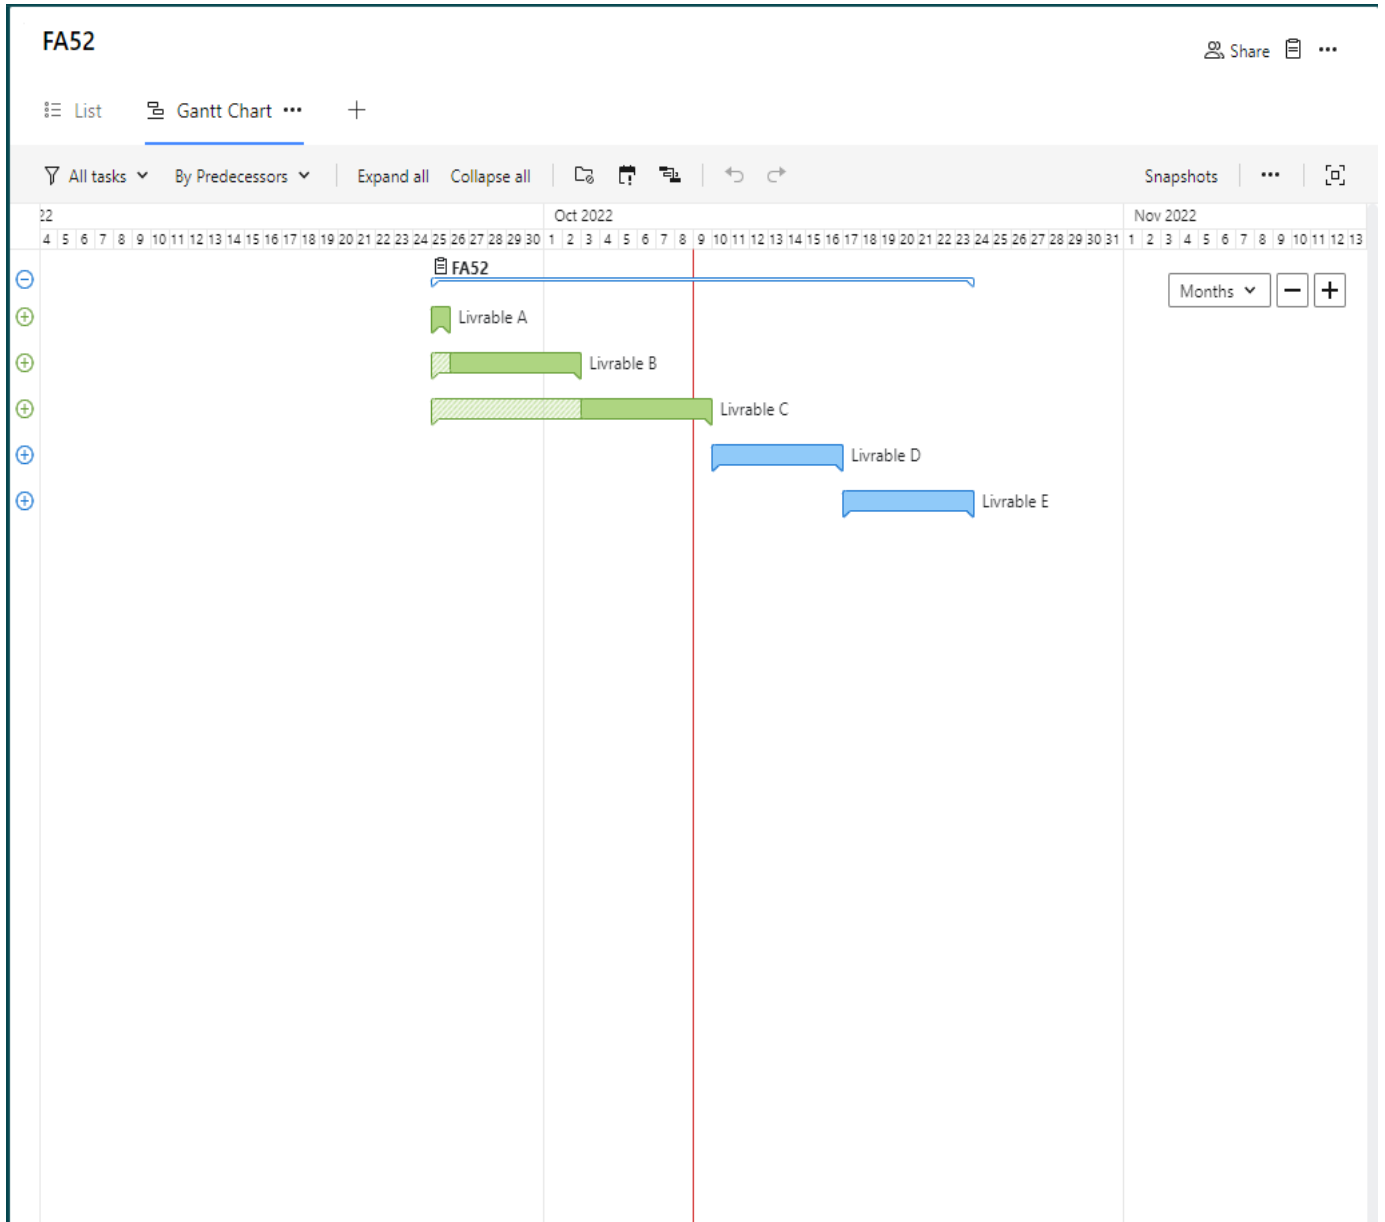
FA52

Share ···

List Gantt Chart ··· +

All tasks By Predecessors Expand all Collapse all Snapshots ···

22 Oct 2022 Nov 2022

4 5 6 7 8 9 10 11 12 13 14 15 16 17 18 19 20 21 22 23 24 25 26 27 28 29 30 1 2 3 4 5 6 7 8 9 10 11 12 13 14 15 16 17 18 19 20 21 22 23 24 25 26 27 28 29 30 31 1 2 3 4 5 6 7 8 9 10 11 12 13

FA52

Months

Livrable A

Livrable B

Livrable C

Livrable D

Livrable E